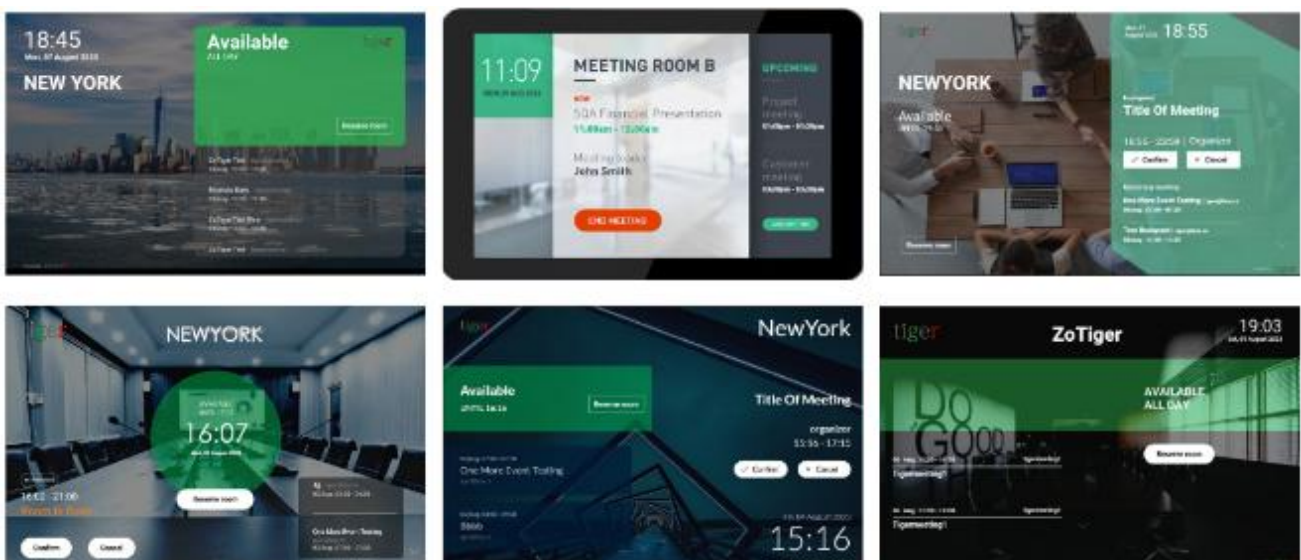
18:45
Mon, 07 August 2023
NEW YORK
Available
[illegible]
Reserve room
ZoTiger Test
Module Rain
ZoTiger Test Blue
ZoTiger Test

11:09
MEETING ROOM B
NOW
SOA Financial Presentation
11:00am - 12:00am
Meeting booker
John Smith
END MEETING
UPCOMING
Project meeting
Customer meeting

tiger
18:55
NEWYORK
Available
Title Of Meeting
16:55 - 22:59 | Organizer
Confirm
Cancel
One More Event Testing
Time Background
Reserve room

NEWYORK
16:07
16:02 - 21:00
Reserve room
Confirm
Cancel
One More Event Testing

tiger
NewYork
Available
Reserve room
Title Of Meeting
organizer
15:56 - 17:35
Confirm
Cancel
One More Event Testing
Slobb
15:16

tiger
ZoTiger
19:03
AVAILABLE
ALL DAY
Reserve room
Tigermeeting1
Tigermeeting1